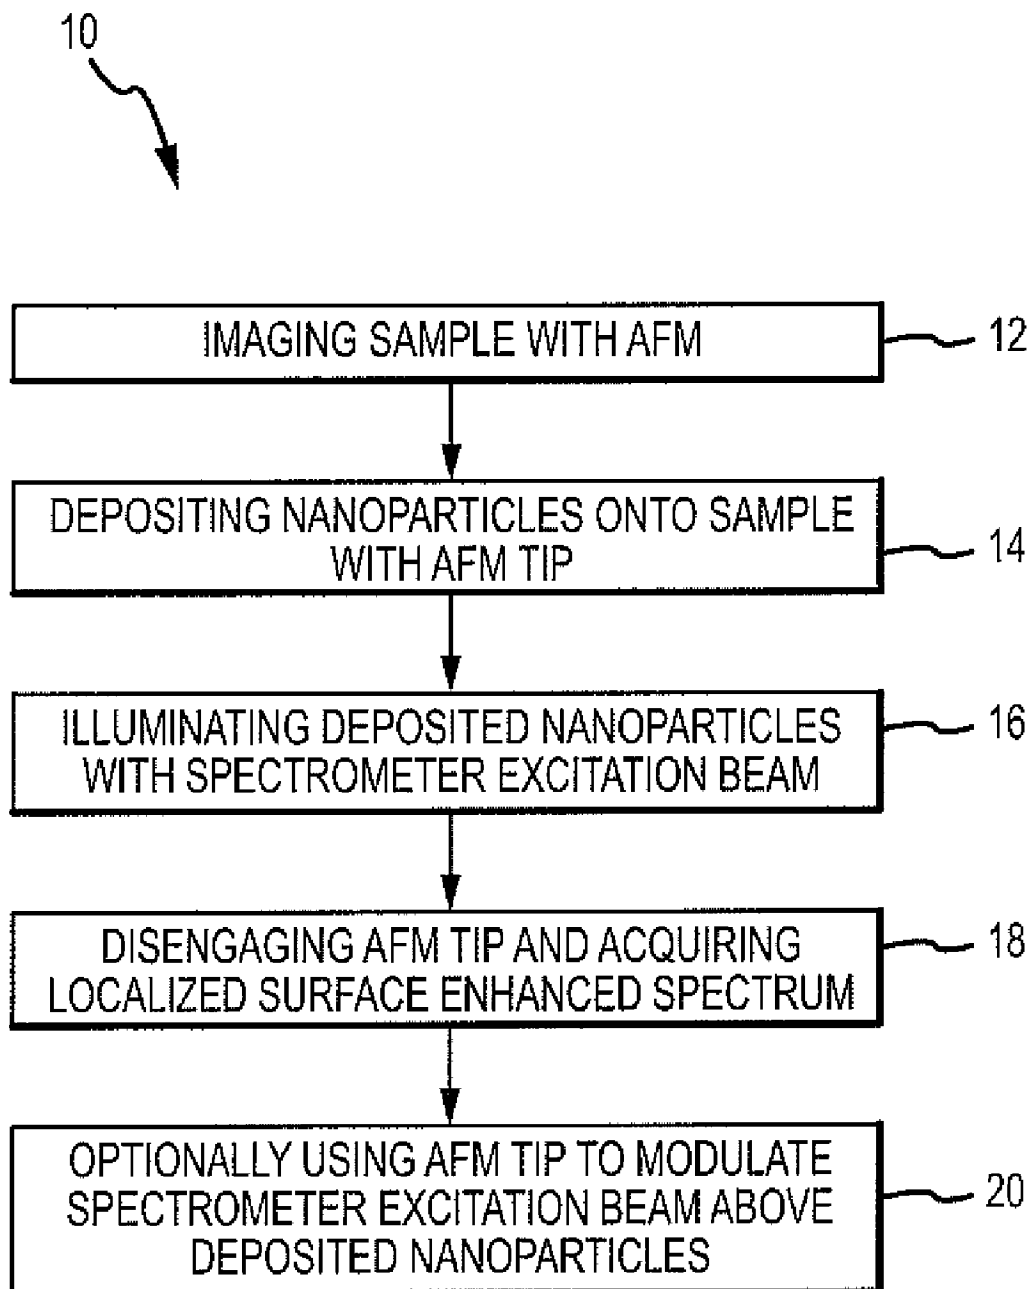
10

IMAGING SAMPLE WITH AFM

12

DEPOSITING NANOPARTICLES ONTO SAMPLE WITH AFM TIP

14

ILLUMINATING DEPOSITED NANOPARTICLES WITH SPECTROMETER EXCITATION BEAM

16

DISENGAGING AFM TIP AND ACQUIRING LOCALIZED SURFACE ENHANCED SPECTRUM

18

OPTIONALLY USING AFM TIP TO MODULATE SPECTROMETER EXCITATION BEAM ABOVE DEPOSITED NANOPARTICLES

20